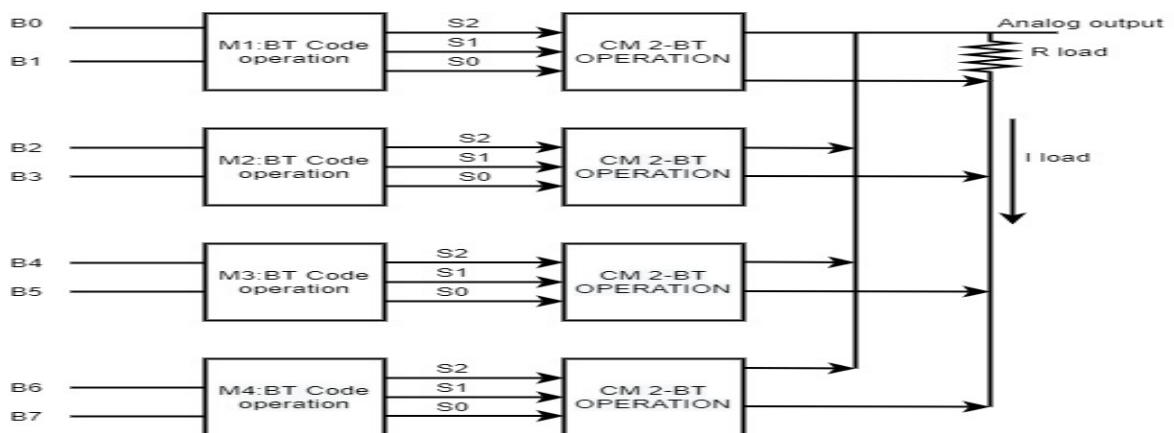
B0
B1
M1:BT Code operation
S2
S1
S0
CM 2-BT OPERATION
Analog output
R load

B2
B3
M2:BT Code operation
S2
S1
S0
CM 2-BT OPERATION
I load

B4
B5
M3:BT Code operation
S2
S1
S0
CM 2-BT OPERATION

B6
B7
M4:BT Code operation
S2
S1
S0
CM 2-BT OPERATION